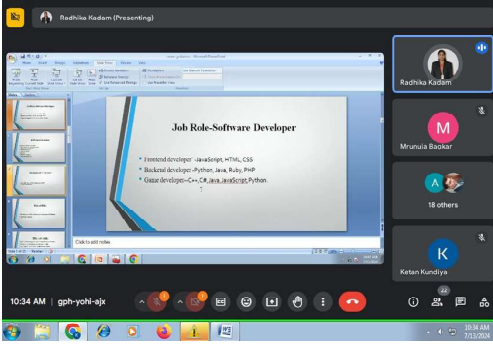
Radhika Kadam (Presenting)

Job Role-Software Developer

Frontend developer -JavaScript, HTML, CSS
Backend developer -Python, Java, Ruby, PHP
Game developer-C++,C#,Java,JavaScript,Python.

Click to add notes

Radhika Kadam

M
Mrunula Baokar

A
18 others

K
Ketan Kundiya

10:34 AM | gph-yohi-ajx

22

10:34 AM
7/13/2024